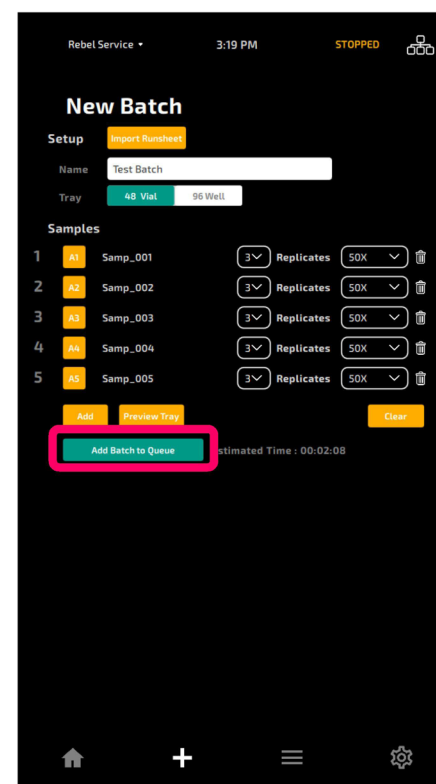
Rebel Service ▾ 3:19 PM STOPPED

New Batch

Setup Import Runsheet

Name Test Batch

Tray 48 Vial 96 Well

Samples

1 A1 Samp_001 3 Replicates 50X
2 A2 Samp_002 3 Replicates 50X
3 A3 Samp_003 3 Replicates 50X
4 A4 Samp_004 3 Replicates 50X
5 A5 Samp_005 3 Replicates 50X

Add Preview Tray Clear

Add Batch to Queue stimated Time : 00:02:08

+